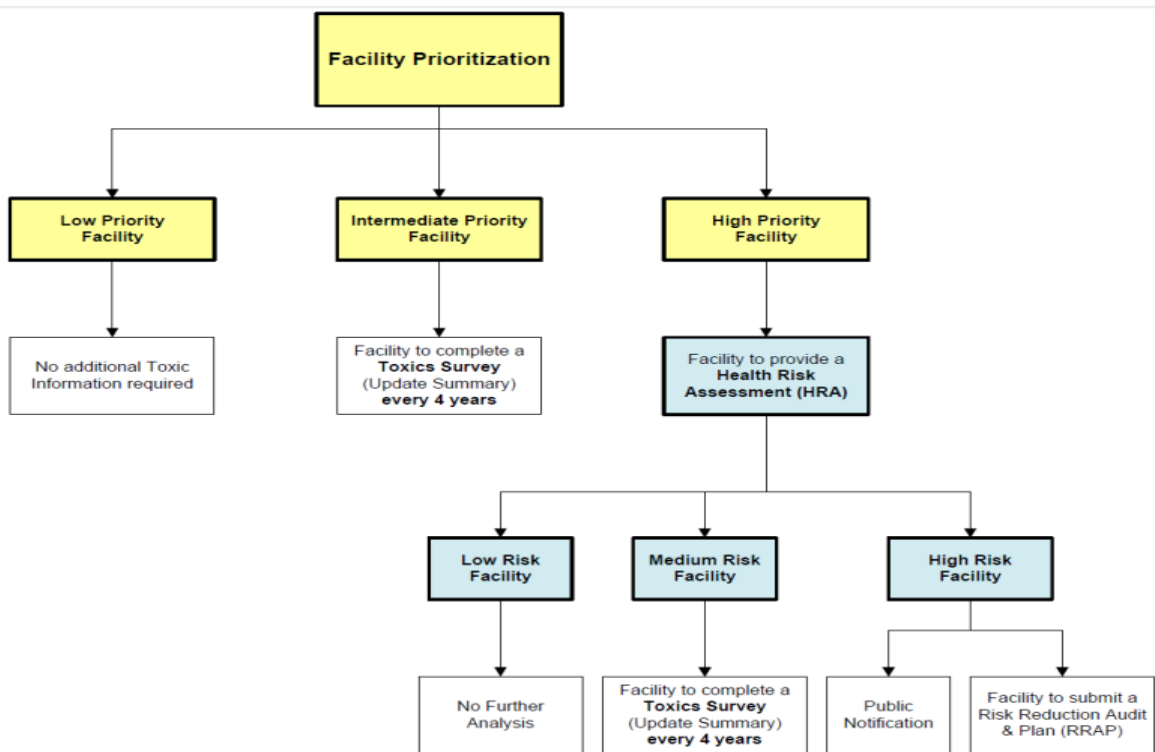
Facility Prioritization

Low Priority Facility

Intermediate Priority Facility

High Priority Facility

No additional Toxic Information required

Facility to complete a Toxics Survey (Update Summary) every 4 years

Facility to provide a Health Risk Assessment (HRA)

Low Risk Facility

Medium Risk Facility

High Risk Facility

No Further Analysis

Facility to complete a Toxics Survey (Update Summary) every 4 years

Public Notification

Facility to submit a Risk Reduction Audit & Plan (RRAP)